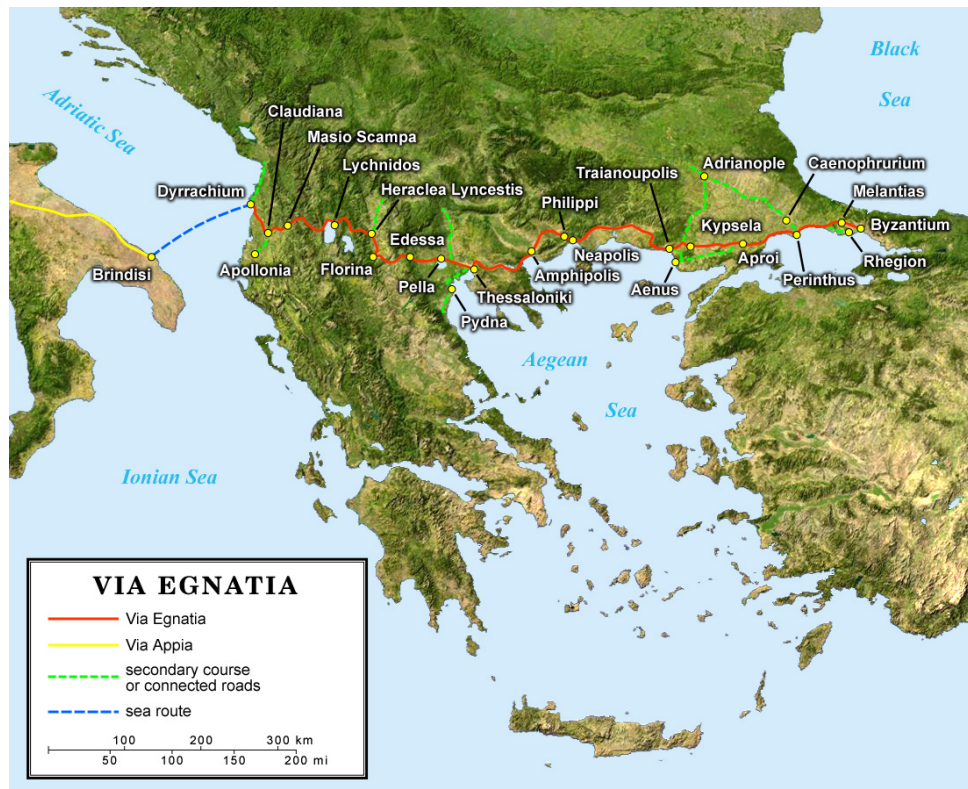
Black Sea

Adriatic Sea

Claudiana
Masio Scampa
Lychnidos
Heraclea Lyncestis
Dyrrachium
Apollonia
Florina
Edessa
Pella
Thessaloniki
Pydna
Philippi
Neapolis
Amphipolis
Traianoupolis
Adrianople
Caenophrurium
Melantias
Byzantium
Kypsela
Aenus
Aproi
Perinthus
Rhegion
Brindisi

Aegean Sea

Ionian Sea

VIA EGNATIA
Via Egnatia
Via Appia
secondary course or connected roads
sea route

100 200 300 km
50 100 150 200 mi